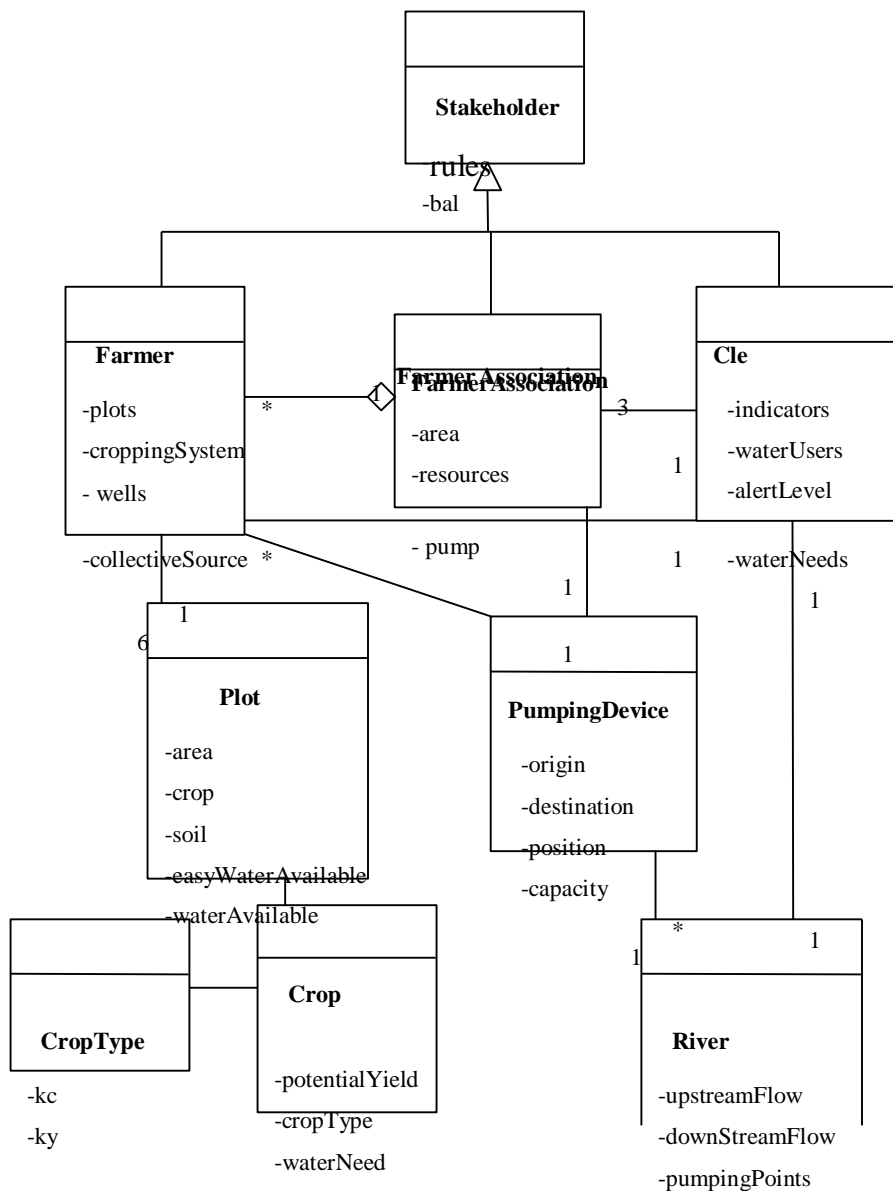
Stakeholder

rules

-bal

Farmer

-plots

-croppingSystem

- wells

-collectiveSource

*

1

FarmerAssociation

FarmerAssociation

-area

-resources

- pump

3

1

Cle

-indicators

-waterUsers

-alertLevel

-waterNeeds

1

1

*

1

6

Plot

-area

-crop

-soil

-easyWaterAvailable

-waterAvailable

1

PumpingDevice

-origin

-destination

-position

-capacity

CropType

-kc

-ky

Crop

-potentialYield

-cropType

-waterNeed

*

1

1

River

-upstreamFlow

-downStreamFlow

-pumpingPoints